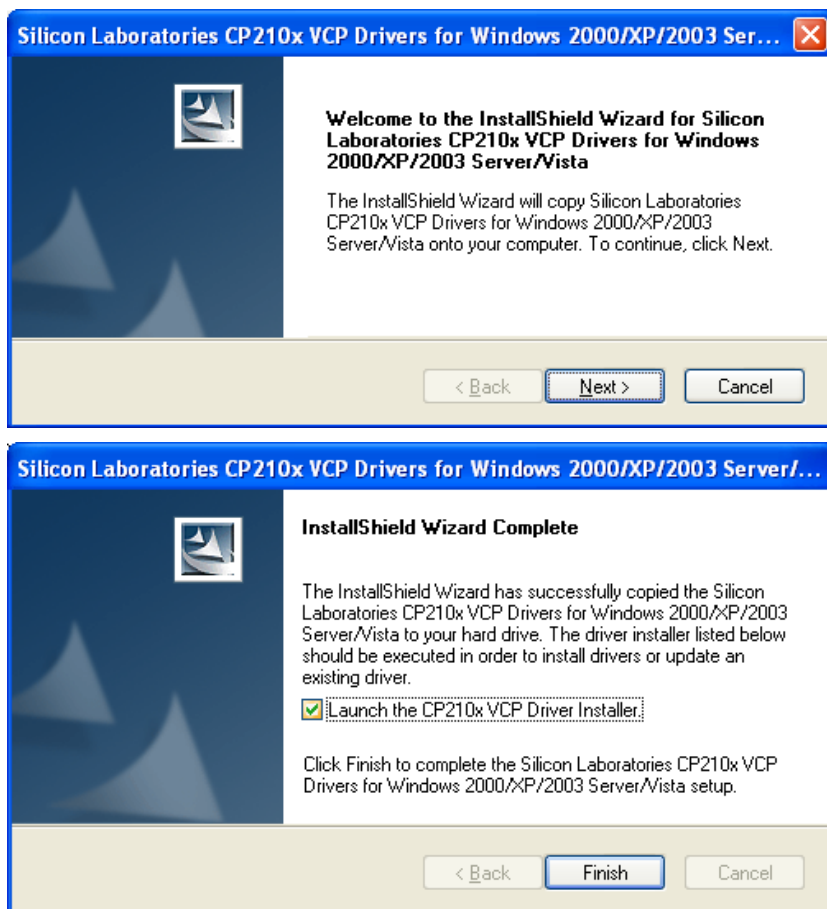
Silicon Laboratories CP210x VCP Drivers for Windows 2000/XP/2003 Ser...

Welcome to the InstallShield Wizard for Silicon Laboratories CP210x VCP Drivers for Windows 2000/XP/2003 Server/Vista

The InstallShield Wizard will copy Silicon Laboratories CP210x VCP Drivers for Windows 2000/XP/2003 Server/Vista onto your computer. To continue, click Next.

< Back | Next > | Cancel

Silicon Laboratories CP210x VCP Drivers for Windows 2000/XP/2003 Server/...

InstallShield Wizard Complete

The InstallShield Wizard has successfully copied the Silicon Laboratories CP210x VCP Drivers for Windows 2000/XP/2003 Server/Vista to your hard drive. The driver installer listed below should be executed in order to install drivers or update an existing driver.

Launch the CP210x VCP Driver Installer.

Click Finish to complete the Silicon Laboratories CP210x VCP Drivers for Windows 2000/XP/2003 Server/Vista setup.

< Back | Finish | Cancel